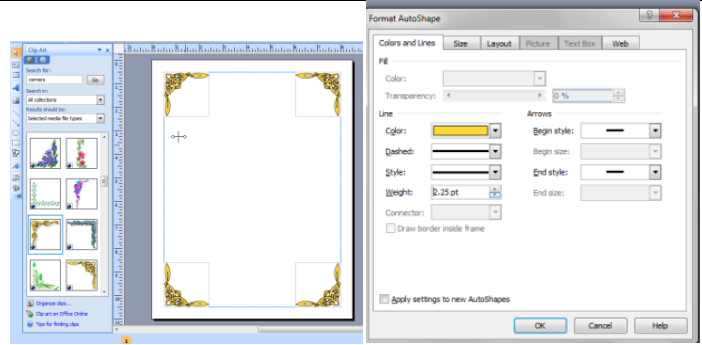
Clip Art

Search for:

corners

Go

Search in:

All collections

Results should be:

Selected media file types

Organize clips...

Clip art on Office Online

Tips for finding clips

Format AutoShape

?

X

Colors and Lines

Size

Layout

Picture

Text Box

Web

Fill

Color:

Transparency:

0 %

Line

Color:

Dashed:

Style:

Weight:

2.25 pt

Connector:

Draw border inside frame

Arrows

Begin style:

Begin size:

End style:

End size:

Apply settings to new AutoShapes

OK

Cancel

Help